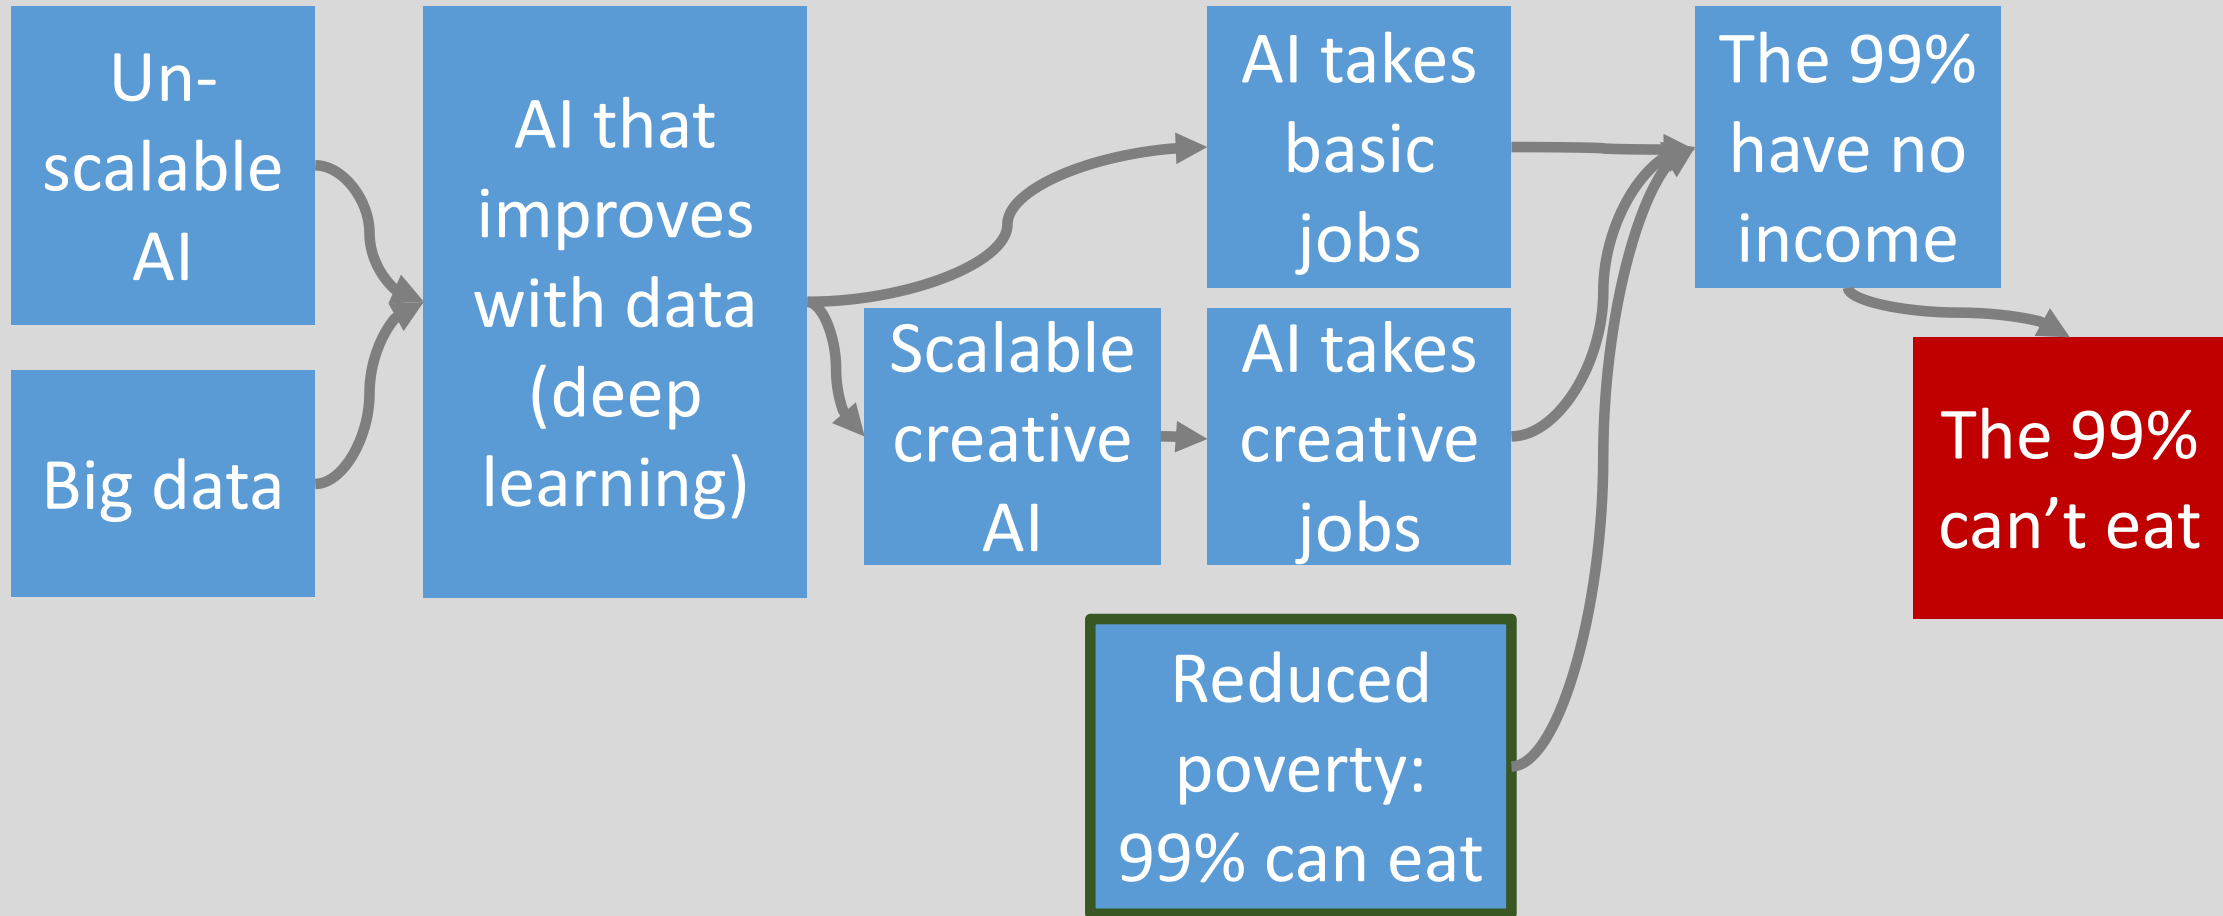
Un-scalable AI

Big data

AI that improves with data (deep learning)

Scalable creative AI

AI takes basic jobs

AI takes creative jobs

Reduced poverty: 99% can eat

The 99% have no income

The 99% can’t eat